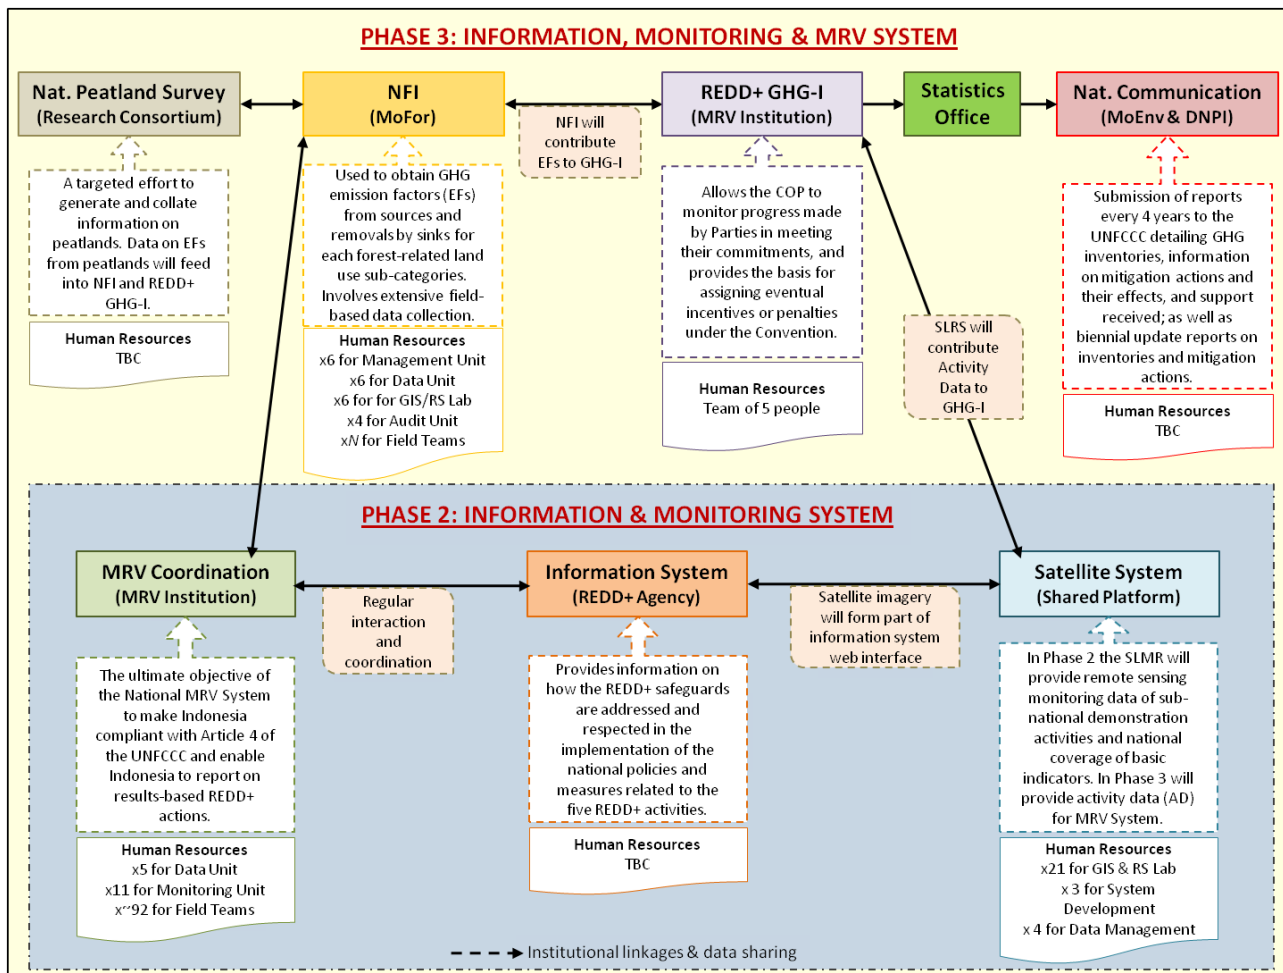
PHASE 3: INFORMATION, MONITORING & MRV SYSTEM

Nat. Peatland Survey
(Research Consortium)

A targeted effort to generate and collate information on peatlands. Data on EFs from peatlands will feed into NFI and REDD+ GHG-I.

Human Resources
TBC

NFI
(MoFor)

Used to obtain GHG emission factors (EFs) from sources and removals by sinks for each forest-related land use sub-categories. Involves extensive field-based data collection.

Human Resources
x6 for Management Unit
x6 for Data Unit
x6 for for GIS/RS Lab
x4 for Audit Unit
x*N* for Field Teams

NFI will contribute EFs to GHG-I

REDD+ GHG-I
(MRV Institution)

Allows the COP to monitor progress made by Parties in meeting their commitments, and provides the basis for assigning eventual incentives or penalties under the Convention.

Human Resources
Team of 5 people

Statistics Office

SLRS will contribute Activity Data to GHG-I

Nat. Communication
(MoEnv & DNPI)

Submission of reports every 4 years to the UNFCCC detailing GHG inventories, information on mitigation actions and their effects, and support received; as well as biennial update reports on inventories and mitigation actions.

Human Resources
TBC

PHASE 2: INFORMATION & MONITORING SYSTEM

MRV Coordination
(MRV Institution)

The ultimate objective of the National MRV System to make Indonesia compliant with Article 4 of the UNFCCC and enable Indonesia to report on results-based REDD+ actions.

Human Resources
x5 for Data Unit
x11 for Monitoring Unit
x~92 for Field Teams

Regular interaction and coordination

Information System
(REDD+ Agency)

Provides information on how the REDD+ safeguards are addressed and respected in the implementation of the national policies and measures related to the five REDD+ activities.

Human Resources
TBC

Satellite imagery will form part of information system web interface

Satellite System
(Shared Platform)

In Phase 2 the SLMR will provide remote sensing monitoring data of sub-national demonstration activities and national coverage of basic indicators. In Phase 3 will provide activity data (AD) for MRV System.

Human Resources
x21 for GIS & RS Lab
x 3 for System Development
x 4 for Data Management

Institutional linkages & data sharing